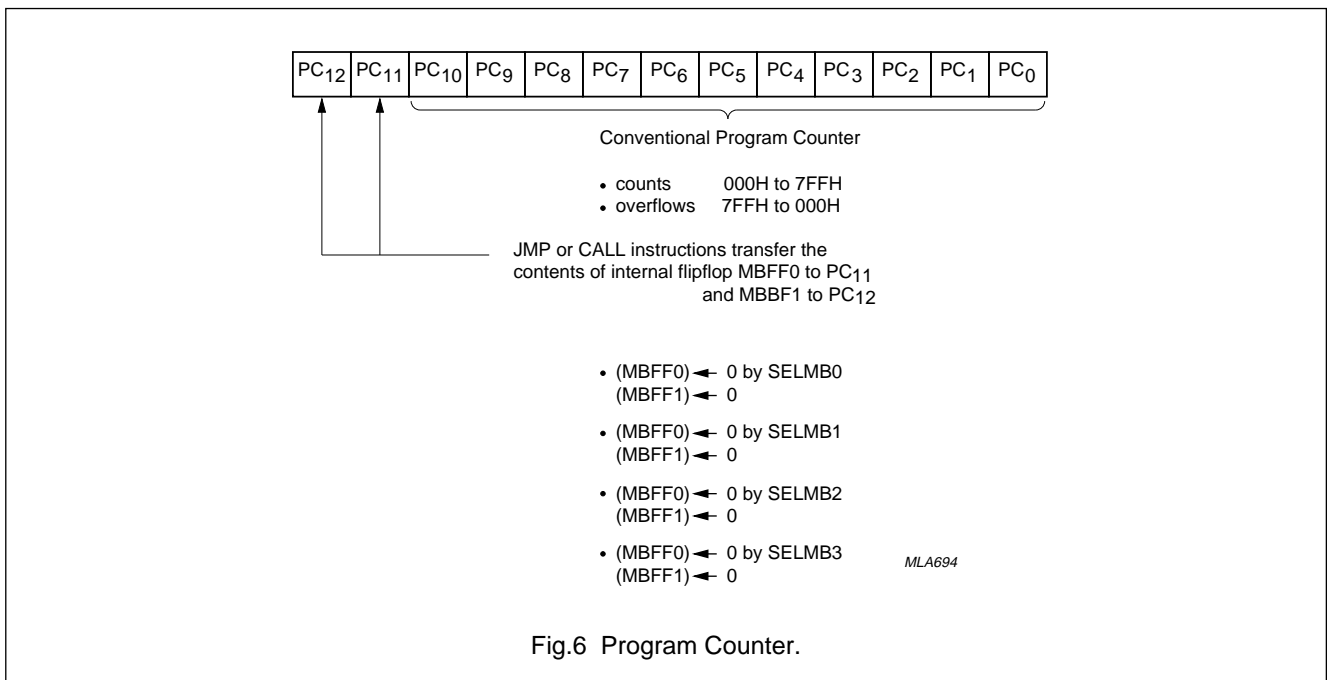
| $PC_{12}$ | $PC_{11}$ | $PC_{10}$ | $PC_9$ | $PC_8$ | $PC_7$ | $PC_6$ | $PC_5$ | $PC_4$ | $PC_3$ | $PC_2$ | $PC_1$ | $PC_0$ |
|---|---|---|---|---|---|---|---|---|---|---|---|---|

Conventional Program Counter

• counts 000H to 7FFH
• overflows 7FFH to 000H

JMP or CALL instructions transfer the contents of internal flipflop MBFF0 to $PC_{11}$ and MBBF1 to $PC_{12}$

• (MBFF0) ← 0 by SELMB0
(MBFF1) ← 0

• (MBFF0) ← 0 by SELMB1
(MBFF1) ← 0

• (MBFF0) ← 0 by SELMB2
(MBFF1) ← 0

• (MBFF0) ← 0 by SELMB3
(MBFF1) ← 0

MLA694

Fig.6 Program Counter.